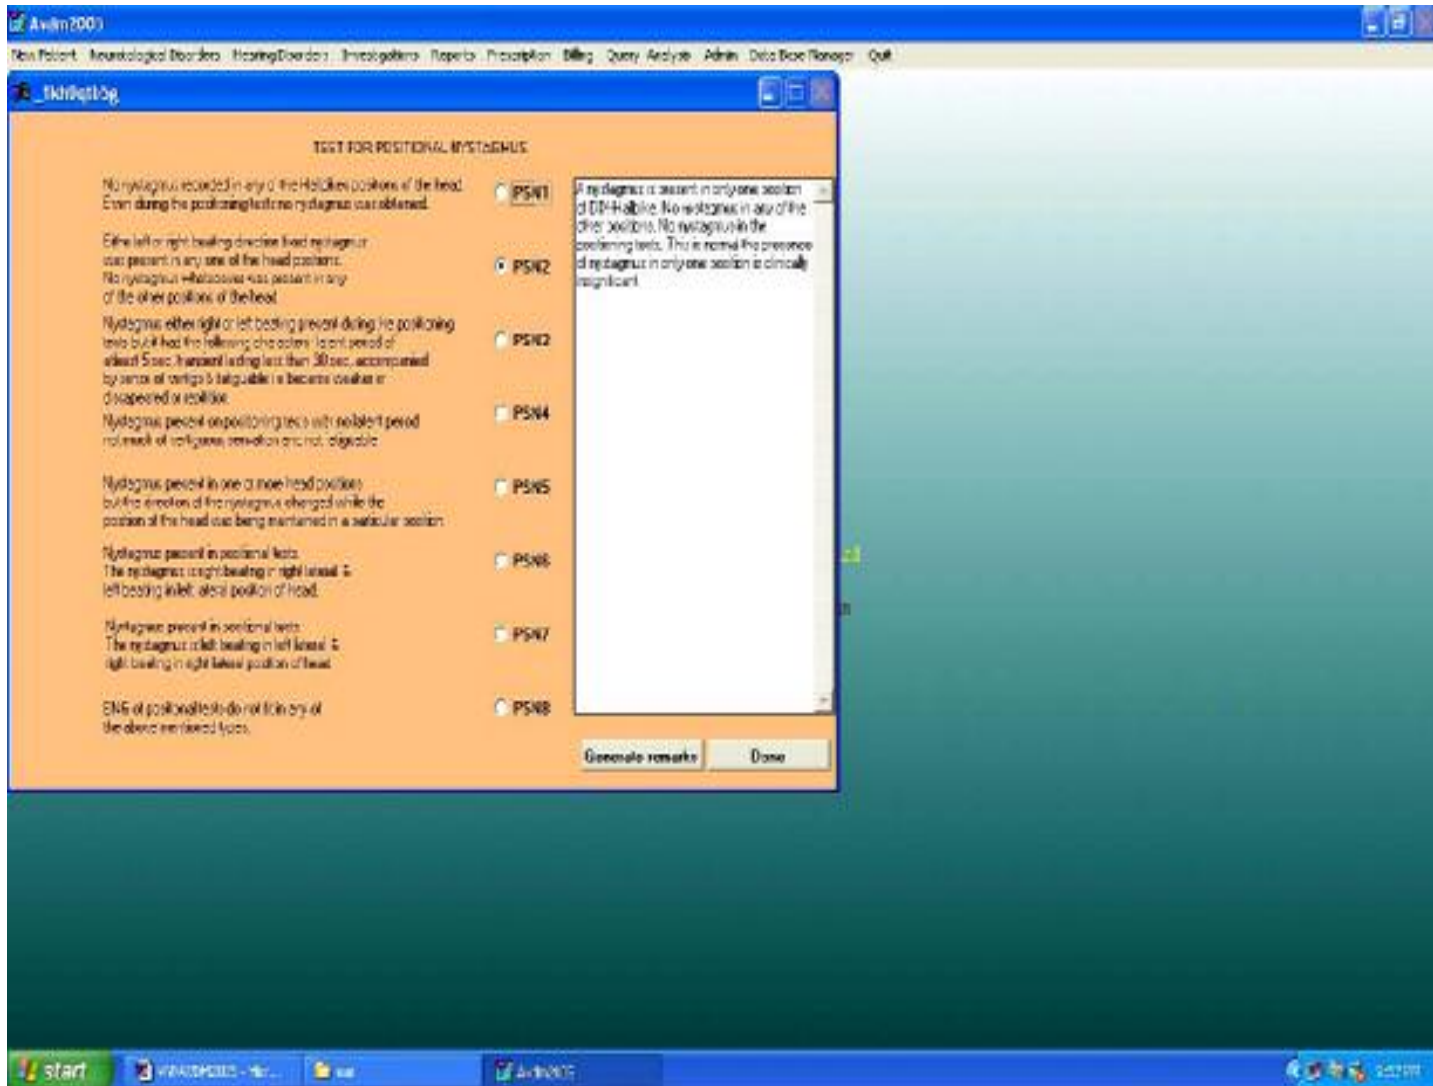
Avdm2003

New Patient Neurological Disorders Hearing Disorders Investigations Reports Prescription Billing Query Analysis Admin Data Base Manager Quit

frmPositg

TEST FOR POSITIONAL NYSTAGMUS

No nystagmus recorded in any of the Hallpike positions of the head. Even during the positioning tests no nystagmus was obtained.

PSN1

Either left or right beating direction fixed nystagmus was present in any one of the head positions. No nystagmus whatsoever was present in any of the other positions of the head.

PSN2

Nystagmus either right or left beating present during the positioning tests but it had the following characteristics: latent period of about 5 sec, transient lasting less than 30 sec, accompanied by sense of vertigo & fatiguable i.e became weaker or disappeared on repetition.

PSN3

Nystagmus present on positioning tests with no latent period not result of vertiginous sensation and not fatiguable

PSN4

Nystagmus present in one or more head positions but the direction of the nystagmus changed while the position of the head was being maintained in a particular position

PSN5

Nystagmus present in positional tests. The nystagmus is right beating in right lateral & left beating in left lateral position of head.

PSN6

Nystagmus present in positional tests. The nystagmus is left beating in left lateral & right beating in right lateral position of head.

PSN7

ENG of positional tests do not fit in any of the above mentioned types.

PSN8

A nystagmus is present in only one position of DIX-Hallpike. No nystagmus in any of the other positions. No nystagmus in the positioning tests. This is normal the presence of nystagmus in only one position is clinically insignificant.

Generate remarks

Done

start

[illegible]

Avdm2003